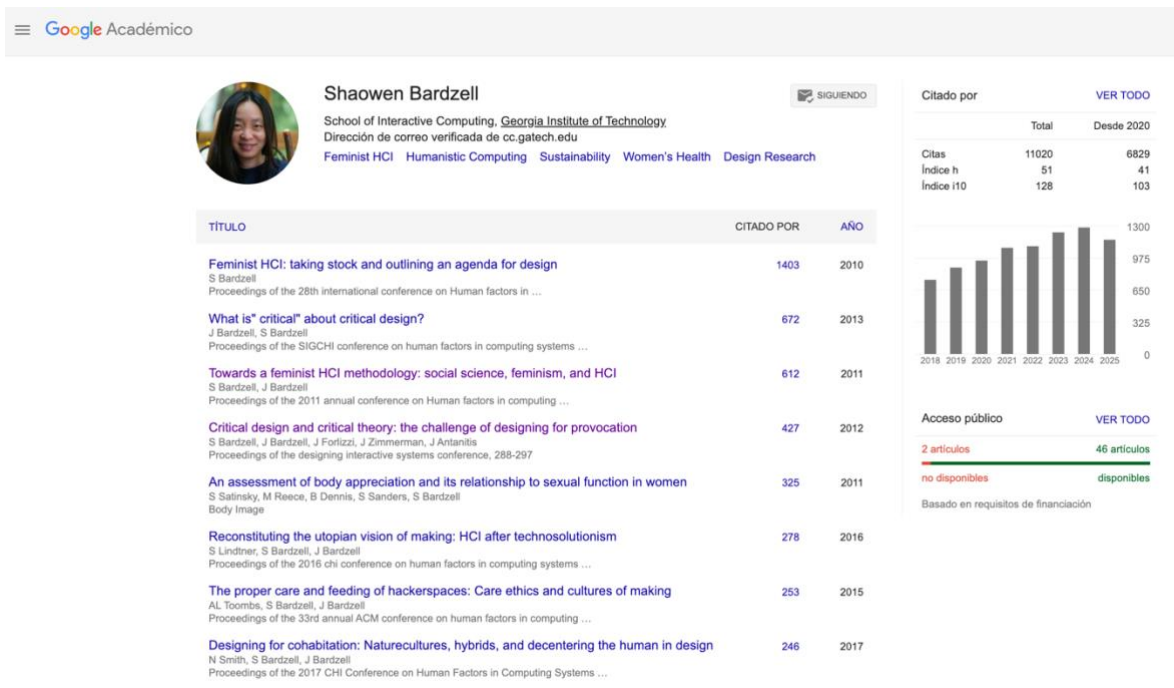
Google Académico

Shaowen Bardzell
School of Interactive Computing, Georgia Institute of Technology
Dirección de correo verificada de cc.gatech.edu
Feminist HCI  Humanistic Computing  Sustainability  Women's Health  Design Research

SIGUIENDO

| TÍTULO | CITADO POR | AÑO |
|---|---|---|
| Feminist HCI: taking stock and outlining an agenda for design<br>S Bardzell<br>Proceedings of the 28th international conference on Human factors in ... | 1403 | 2010 |
| What is" critical" about critical design?<br>J Bardzell, S Bardzell<br>Proceedings of the SIGCHI conference on human factors in computing systems ... | 672 | 2013 |
| Towards a feminist HCI methodology: social science, feminism, and HCI<br>S Bardzell, J Bardzell<br>Proceedings of the 2011 annual conference on Human factors in computing ... | 612 | 2011 |
| Critical design and critical theory: the challenge of designing for provocation<br>S Bardzell, J Bardzell, J Forlizzi, J Zimmerman, J Antanitis<br>Proceedings of the designing interactive systems conference, 288-297 | 427 | 2012 |
| An assessment of body appreciation and its relationship to sexual function in women<br>S Satinsky, M Reece, B Dennis, S Sanders, S Bardzell<br>Body Image | 325 | 2011 |
| Reconstituting the utopian vision of making: HCI after technosolutionism<br>S Lindtner, S Bardzell, J Bardzell<br>Proceedings of the 2016 chi conference on human factors in computing systems ... | 278 | 2016 |
| The proper care and feeding of hackerspaces: Care ethics and cultures of making<br>AL Toombs, S Bardzell, J Bardzell<br>Proceedings of the 33rd annual ACM conference on human factors in computing ... | 253 | 2015 |
| Designing for cohabitation: Naturecultures, hybrids, and decentering the human in design<br>N Smith, S Bardzell, J Bardzell<br>Proceedings of the 2017 CHI Conference on Human Factors in Computing Systems ... | 246 | 2017 |

Citado por  VER TODO

| | Total | Desde 2020 |
|---|---|---|
| Citas | 11020 | 6829 |
| Índice h | 51 | 41 |
| Índice i10 | 128 | 103 |

1300
975
650
325
0
2018 2019 2020 2021 2022 2023 2024 2025

Acceso público  VER TODO
2 artículos  46 artículos
no disponibles  disponibles
Basado en requisitos de financiación